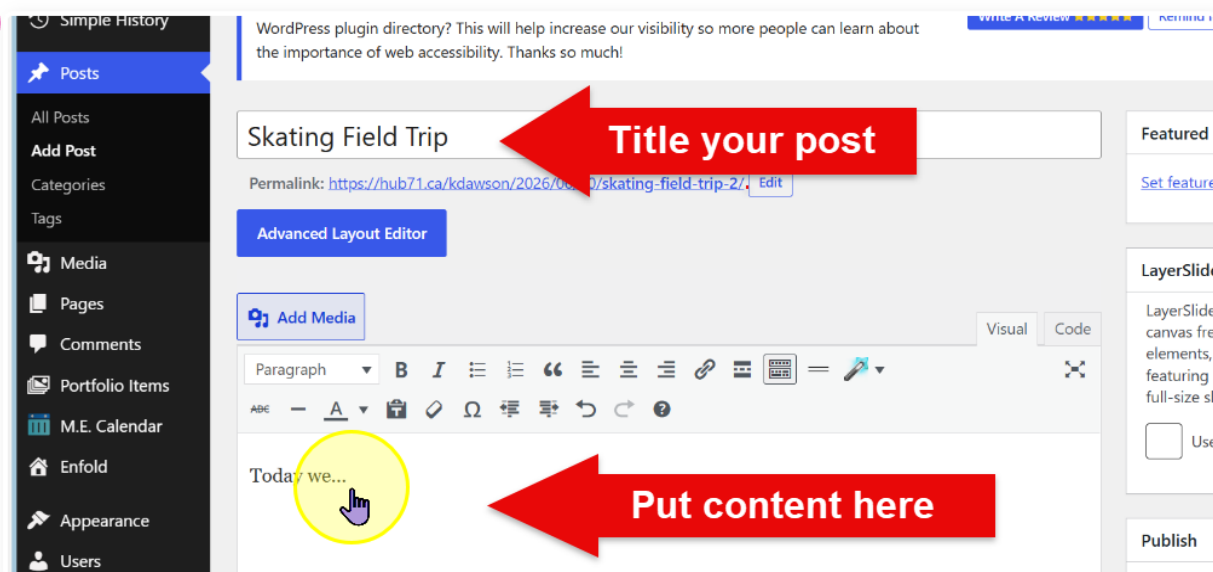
Simple History
Posts
All Posts
Add Post
Categories
Tags
Media
Pages
Comments
Portfolio Items
M.E. Calendar
Enfold
Appearance
Users

WordPress plugin directory? This will help increase our visibility so more people can learn about the importance of web accessibility. Thanks so much!

Write A Review ★★★★★
Remind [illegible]

Skating Field Trip
Title your post

Permalink: https://hub71.ca/kdawson/2026/0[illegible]/skating-field-trip-2/. Edit

Advanced Layout Editor

Add Media
Visual
Code
Paragraph

Today we...

Put content here

Featured
Set feature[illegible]

LayerSlide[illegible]
LayerSlide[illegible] canvas fre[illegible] elements, featuring full-size s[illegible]
Use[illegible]

Publish